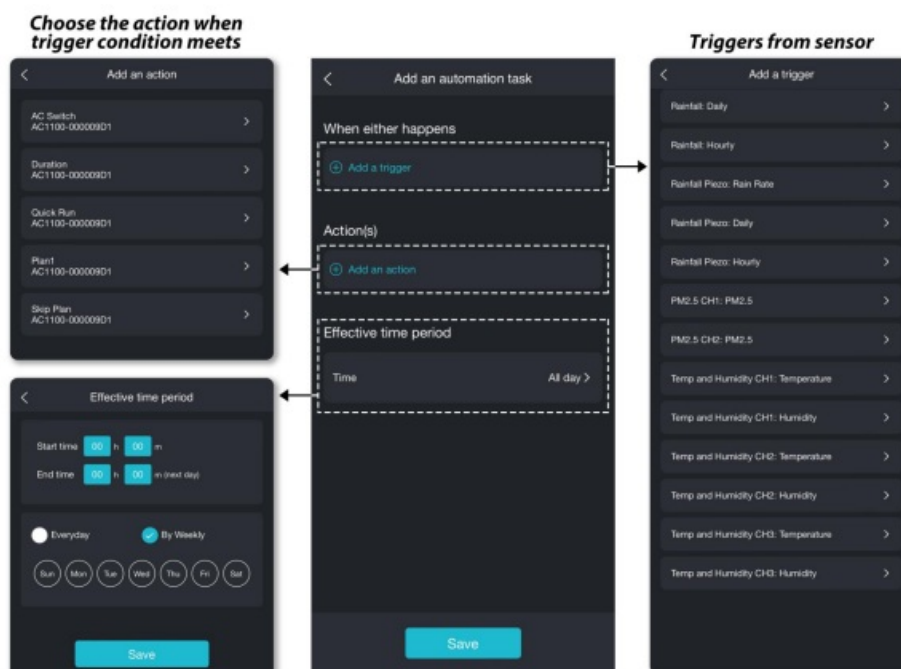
Choose the action when trigger condition meets

<

Add an action

AC Switch
AC1100-000009D1

Duration
AC1100-000009D1

Quick Run
AC1100-000009D1

Plan1
AC1100-000009D1

Skip Plan
AC1100-000009D1

<

Effective time period

Start time 00 h 00 m

End time 00 h 00 m (next day)

Everyday

By Weekly

Sun Mon Tue Wed Thu Fri Sat

Save

<

Add an automation task

When either happens

Add a trigger

Action(s)

Add an action

Effective time period

Time

All day >

Save

Triggers from sensor

<

Add a trigger

Rainfall: Daily

Rainfall: Hourly

Rainfall Piezo: Rain Rate

Rainfall Piezo: Daily

Rainfall Piezo: Hourly

PM2.5 CH1: PM2.5

PM2.5 CH2: PM2.5

Temp and Humidity CH1: Temperature

Temp and Humidity CH1: Humidity

Temp and Humidity CH2: Temperature

Temp and Humidity CH2: Humidity

Temp and Humidity CH3: Temperature

Temp and Humidity CH3: Humidity